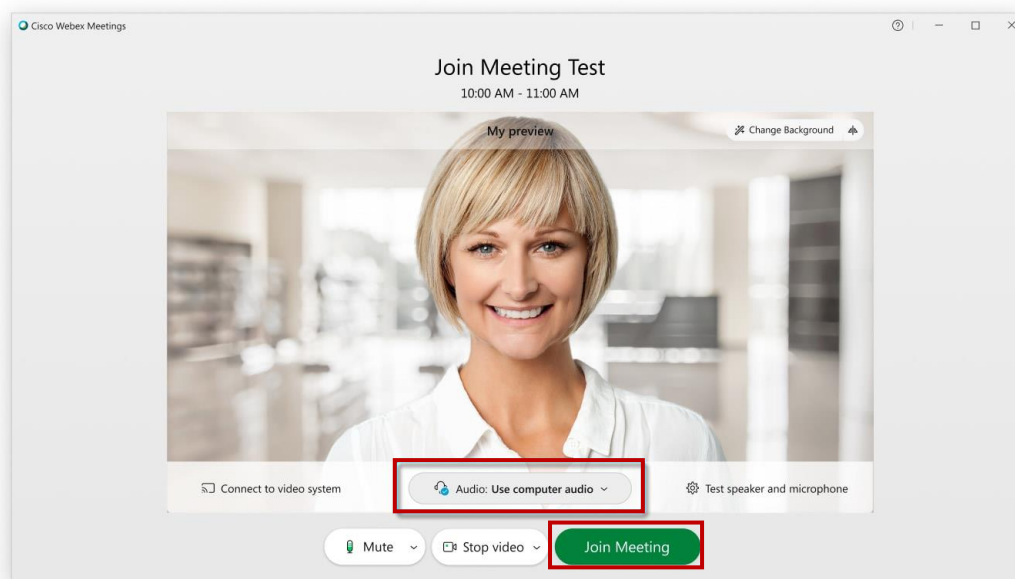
Cisco Webex Meetings

Join Meeting Test

10:00 AM - 11:00 AM

My preview

Change Background

Connect to video system

Audio: Use computer audio

Test speaker and microphone

Mute

Stop video

Join Meeting